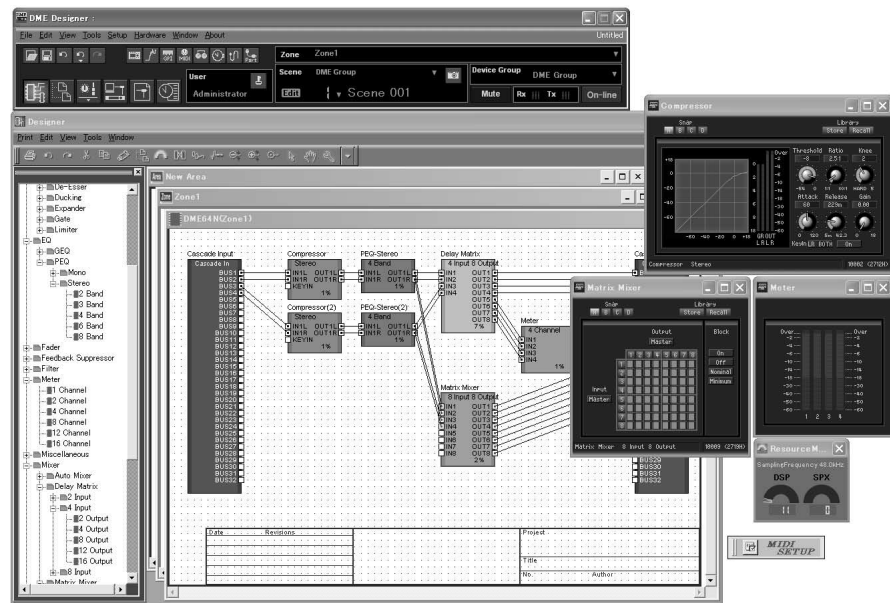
DME Designer :

File Edit View Tools Setup Hardware Window About

Untitled

Zone Zone1

User Administrator

Scene DME Group

Edit Scene 001

Device Group DME Group

Mute Rx Tx On-line

Designer

Print Edit View Tools Window

De-Esser
Ducking
Expander
Gate
Limiter
EQ
GEQ
PEQ
Mono
Stereo
2 Band
3 Band
4 Band
6 Band
8 Band
Fader
Feedback Suppressor
Filter
Meter
1 Channel
2 Channel
4 Channel
8 Channel
12 Channel
16 Channel
Miscellaneous
Mixer
Auto Mixer
Delay Matrix
2 Input
4 Input
2 Output
4 Output
8 Output
12 Output
16 Output
8 Input
Matrix Mixer

New Area

Zone1

DME64N(Zone1)

Cascade Input
Cascade In
BUS1
BUS2
BUS3
BUS4
BUS5
BUS6
BUS7
BUS8
BUS9
BUS10
BUS11
BUS12
BUS13
BUS14
BUS15
BUS16
BUS17
BUS18
BUS19
BUS20
BUS21
BUS22
BUS23
BUS24
BUS25
BUS26
BUS27
BUS28
BUS29
BUS30
BUS31
BUS32

Compressor
Stereo
IN1L OUT1L
IN1R OUT1R
KEYIN
1%

Compressor(2)
Stereo
IN1L OUT1L
IN1R OUT1R
KEYIN
1%

PEQ-Stereo
4 Band
IN1L OUT1L
IN1R OUT1R
1%

PEQ-Stereo(2)
4 Band
IN1L OUT1L
IN1R OUT1R
1%

Delay Matrix
4 Input 8 Output
IN1 OUT1
IN2 OUT2
IN3 OUT3
IN4 OUT4
OUT5
OUT6
OUT7
OUT8
7%

Meter
4 Channel
IN1
IN2
IN3
IN4
1%

Matrix Mixer
8 Input 8 Output
IN1 OUT1
IN2 OUT2
IN3 OUT3
IN4 OUT4
IN5 OUT5
IN6 OUT6
IN7 OUT7
IN8 OUT8
2%

BUS30
BUS31
BUS32

Date Revisions
Project
Title
No. Author

Compressor
Snap
Library
Store Recall
Threshold Ratio Knee
Attack Release Gain
Over
GR OUT
L R L R
KeyIn LR BOTH On
Compressor Stereo

Matrix Mixer
Snap
Library
Store Recall
Output
Master
Block
On
Off
Nominal
Minimum
Input
Master
Matrix Mixer 8 Input 8 Output

Meter
Over
Over
1 2 3 4

ResourceM...
SamplingFrequency 48.0kHz
DSP SPX

MIDI SETUP